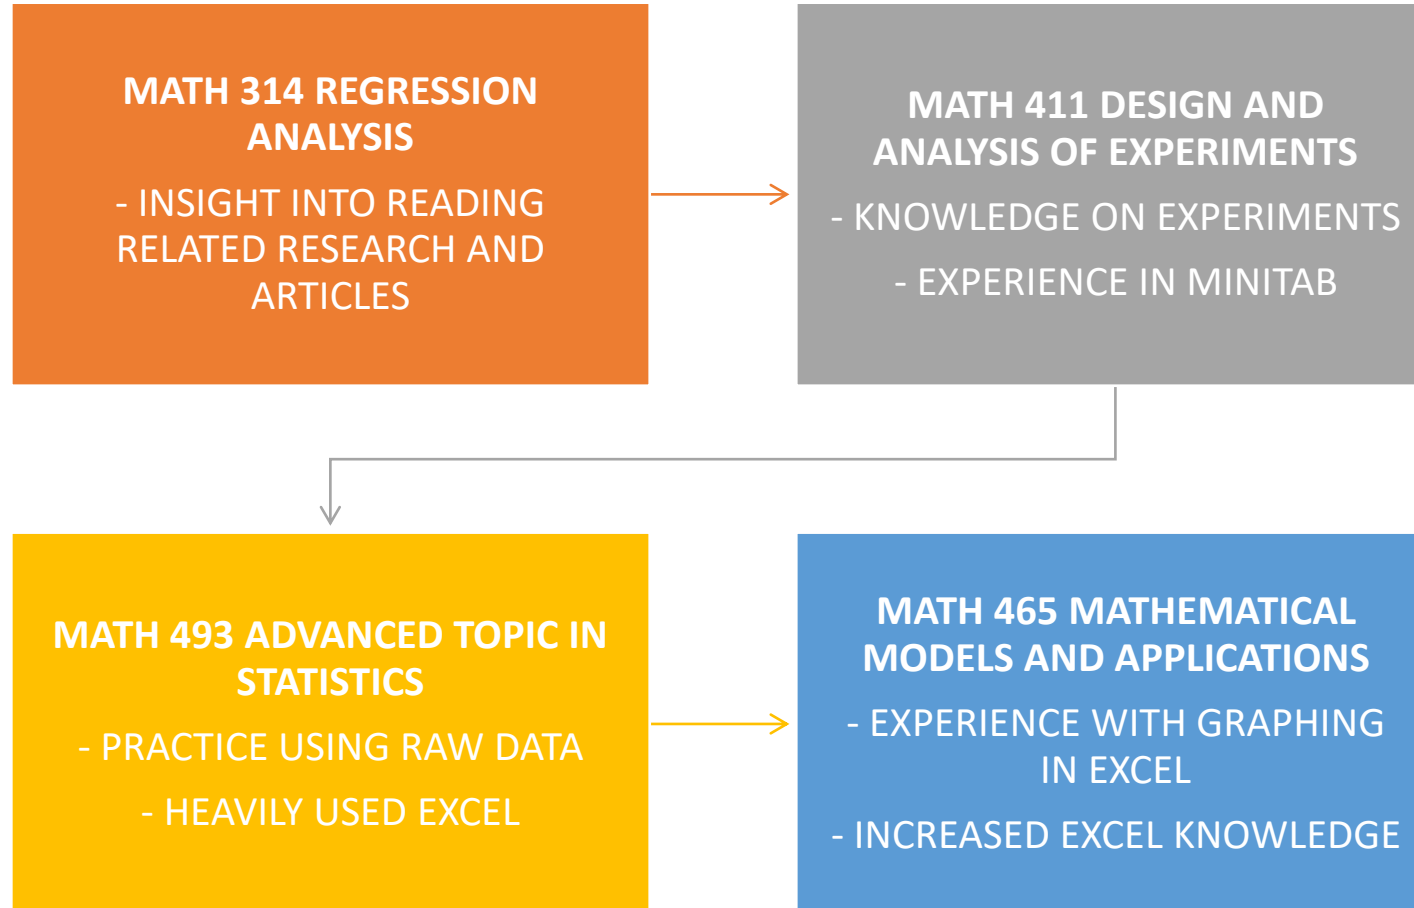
MATH 314 REGRESSION ANALYSIS

- INSIGHT INTO READING RELATED RESEARCH AND ARTICLES

MATH 411 DESIGN AND ANALYSIS OF EXPERIMENTS

- KNOWLEDGE ON EXPERIMENTS

- EXPERIENCE IN MINITAB

MATH 493 ADVANCED TOPIC IN STATISTICS

- PRACTICE USING RAW DATA

- HEAVILY USED EXCEL

MATH 465 MATHEMATICAL MODELS AND APPLICATIONS

- EXPERIENCE WITH GRAPHING IN EXCEL

- INCREASED EXCEL KNOWLEDGE